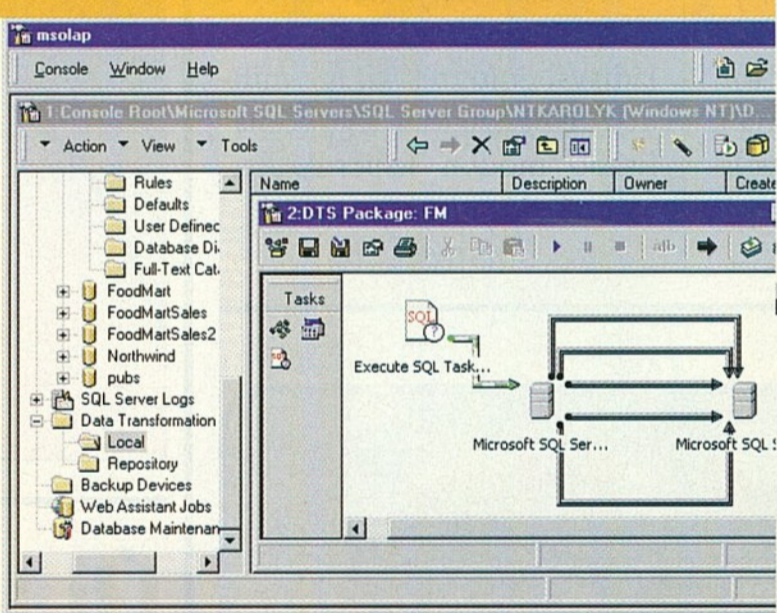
msolap

Console Window Help

1:Console Root\Microsoft SQL Servers\SQL Server Group\NTKAROLYK (Windows NT)\D

Action View Tools

Rules
Defaults
User Definec
Database Di
Full-Text Cat
FoodMart
FoodMartSales
FoodMartSales2
Northwind
pubs
SQL Server Logs
Data Transformation
Local
Repository
Backup Devices
Web Assistant Jobs
Database Maintenan

| Name | Description | Owner | Create |
|---|---|---|---|

2:DTS Package: FM

Tasks

SQL

Execute SQL Task...

Microsoft SQL Ser...

Microsoft SQL S